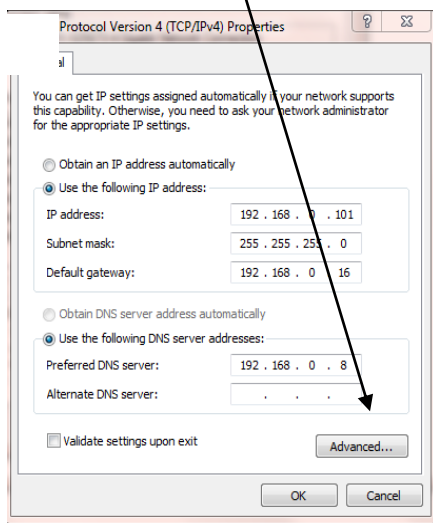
Protocol Version 4 (TCP/IPv4) Properties

?

al

You can get IP settings assigned automatically if your network supports this capability. Otherwise, you need to ask your network administrator for the appropriate IP settings.

Obtain an IP address automatically

Use the following IP address:

IP address: 192 . 168 . 0 . 101

Subnet mask: 255 . 255 . 255 . 0

Default gateway: 192 . 168 . 0 . 16

Obtain DNS server address automatically

Use the following DNS server addresses:

Preferred DNS server: 192 . 168 . 0 . 8

Alternate DNS server: . . .

Validate settings upon exit

Advanced...

OK

Cancel